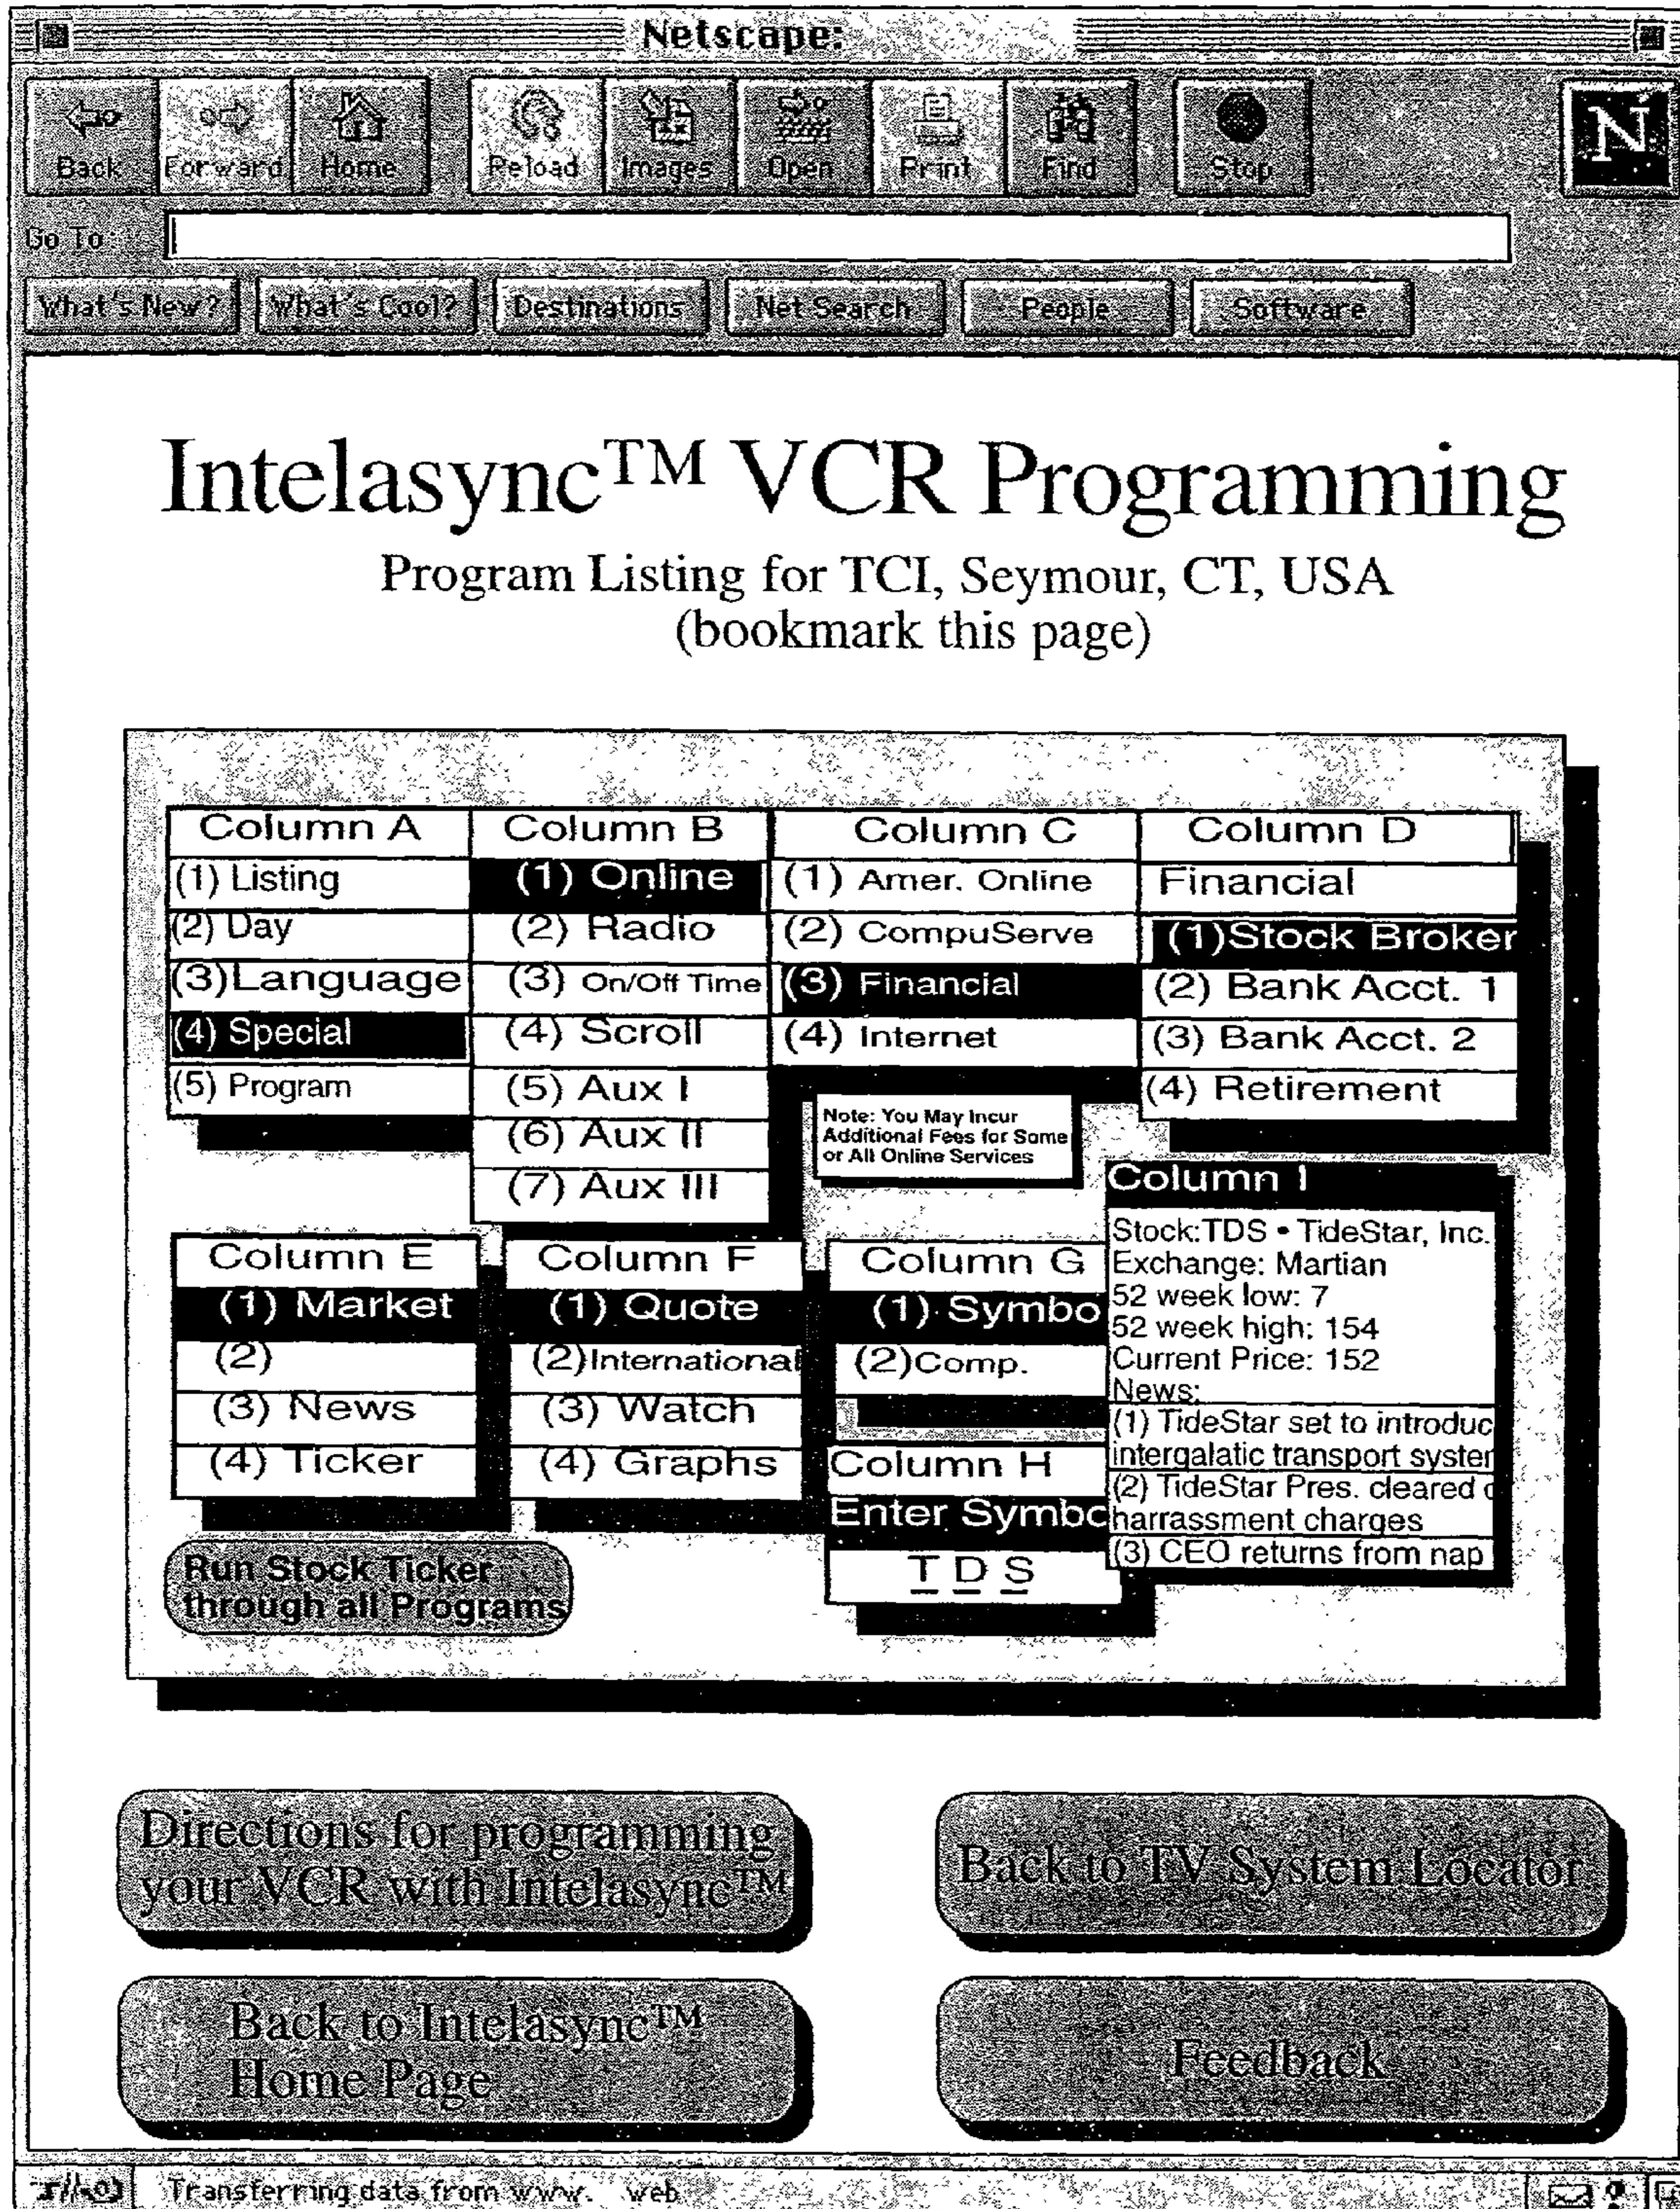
Netscape:

Back Forward Home Reload Images Open Print Find Stop

N

Go To:

What's New? What's Cool? Destinations Net Search People Software

Intelasync™ VCR Programming

Program Listing for TCI, Seymour, CT, USA
(bookmark this page)

| Column A | Column B | Column C | Column D |
|---|---|---|---|
| (1) Listing | (1) Online | (1) Amer. Online | Financial |
| (2) Day | (2) Radio | (2) CompuServe | (1)Stock Broker |
| (3)Language | (3) On/Off Time | (3) Financial | (2) Bank Acct. 1 |
| (4) Special | (4) Scroll | (4) Internet | (3) Bank Acct. 2 |
| (5) Program | (5) Aux I | | (4) Retirement |
| | (6) Aux II | | |
| | (7) Aux III | | |

Note: You May Incur Additional Fees for Some or All Online Services

Column I
Stock:TDS • TideStar, Inc.
Exchange: Martian
52 week low: 7
52 week high: 154
Current Price: 152
News:
(1) TideStar set to introduc intergalatic transport systen
(2) TideStar Pres. cleared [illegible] harrassment charges
(3) CEO returns from nap

| Column E | Column F | Column G |
|---|---|---|
| (1) Market | (1) Quote | (1) Symbo |
| (2) | (2)International | (2)Comp. |
| (3) News | (3) Watch | |
| (4) Ticker | (4) Graphs | |

Column H
Enter Symbo
TDS

Run Stock Ticker through all Programs

Directions for programming your VCR with Intelasync™

Back to TV System Locator

Back to Intelasync™ Home Page

Feedback

Transferring data from www. web